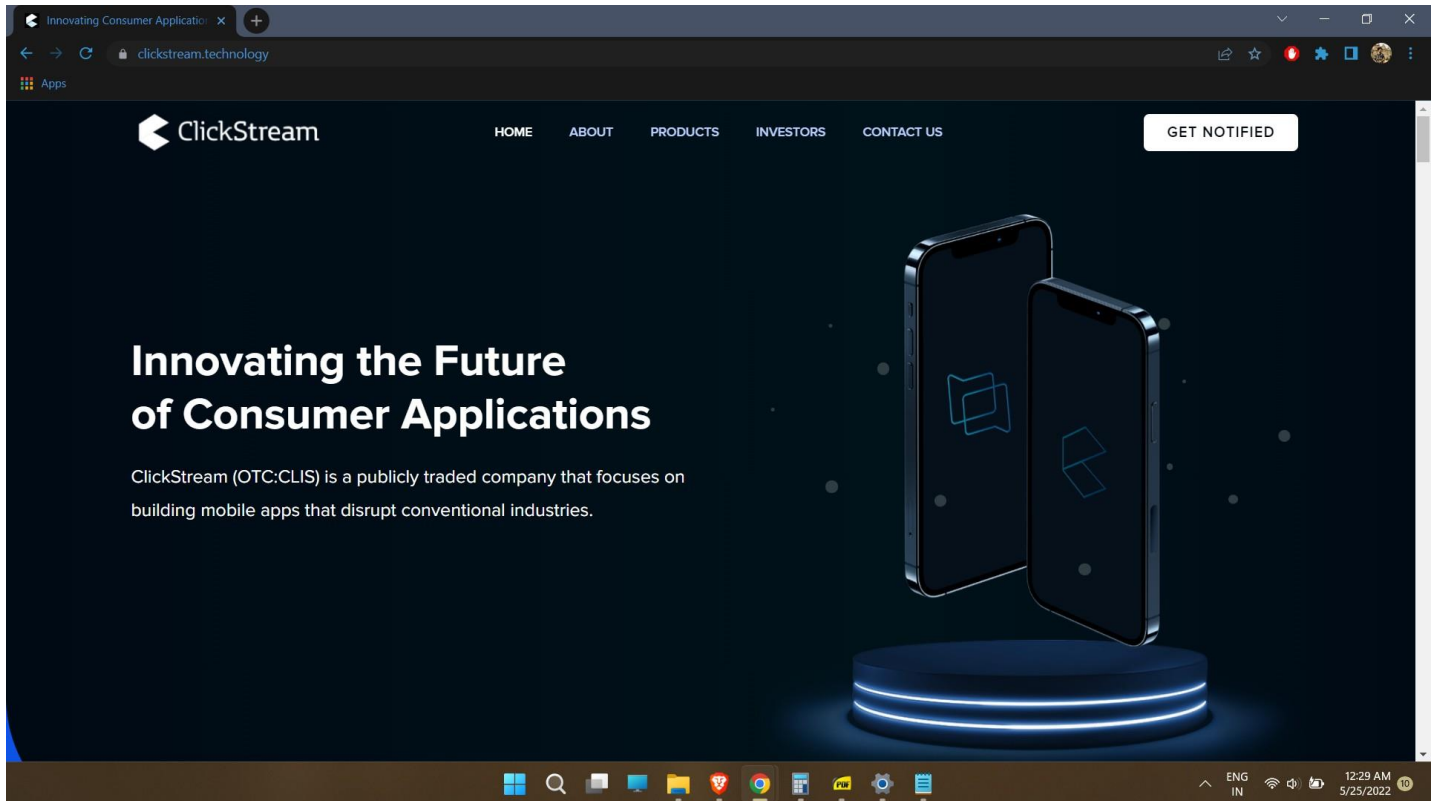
Innovating Consumer Applicatio ×

clickstream.technology

Apps

ClickStream

HOME ABOUT PRODUCTS INVESTORS CONTACT US

GET NOTIFIED

Innovating the Future of Consumer Applications

ClickStream (OTC:CLIS) is a publicly traded company that focuses on building mobile apps that disrupt conventional industries.

ENG IN

12:29 AM 5/25/2022

10